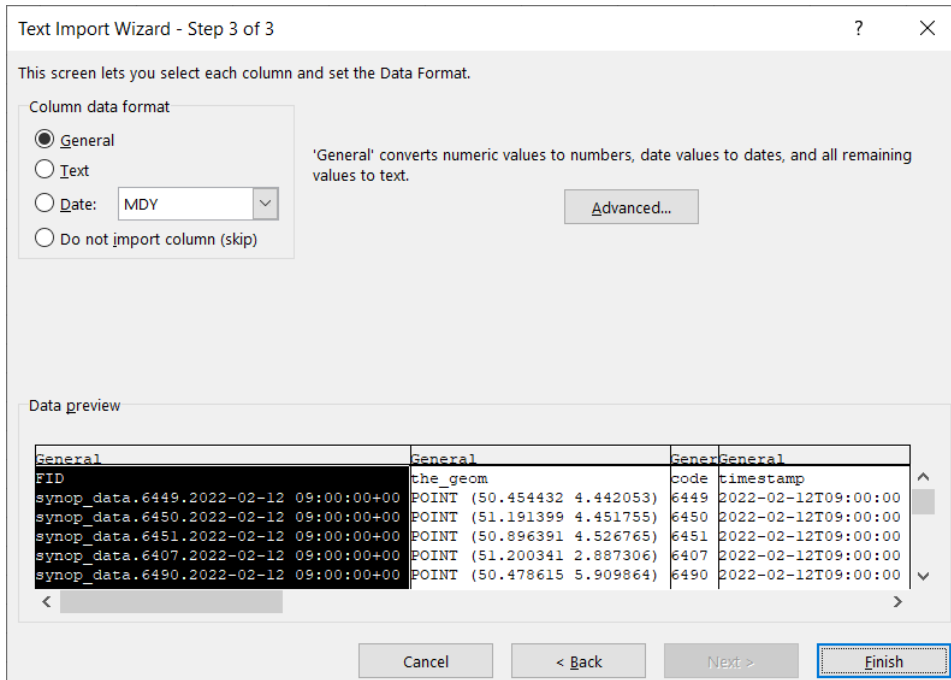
Text Import Wizard - Step 3 of 3

?

This screen lets you select each column and set the Data Format.

Column data format

General

Text

Date: MDY

Do not import column (skip)

'General' converts numeric values to numbers, date values to dates, and all remaining values to text.

Advanced...

Data preview

| General | General | Gener | General |
|---|---|---|---|
| FID | the_geom | code | timestamp |
| synop_data.6449.2022-02-12 09:00:00+00 | POINT (50.454432 4.442053) | 6449 | 2022-02-12T09:00:00 |
| synop_data.6450.2022-02-12 09:00:00+00 | POINT (51.191399 4.451755) | 6450 | 2022-02-12T09:00:00 |
| synop_data.6451.2022-02-12 09:00:00+00 | POINT (50.896391 4.526765) | 6451 | 2022-02-12T09:00:00 |
| synop_data.6407.2022-02-12 09:00:00+00 | POINT (51.200341 2.887306) | 6407 | 2022-02-12T09:00:00 |
| synop_data.6490.2022-02-12 09:00:00+00 | POINT (50.478615 5.909864) | 6490 | 2022-02-12T09:00:00 |

Cancel

< Back

Next >

Finish